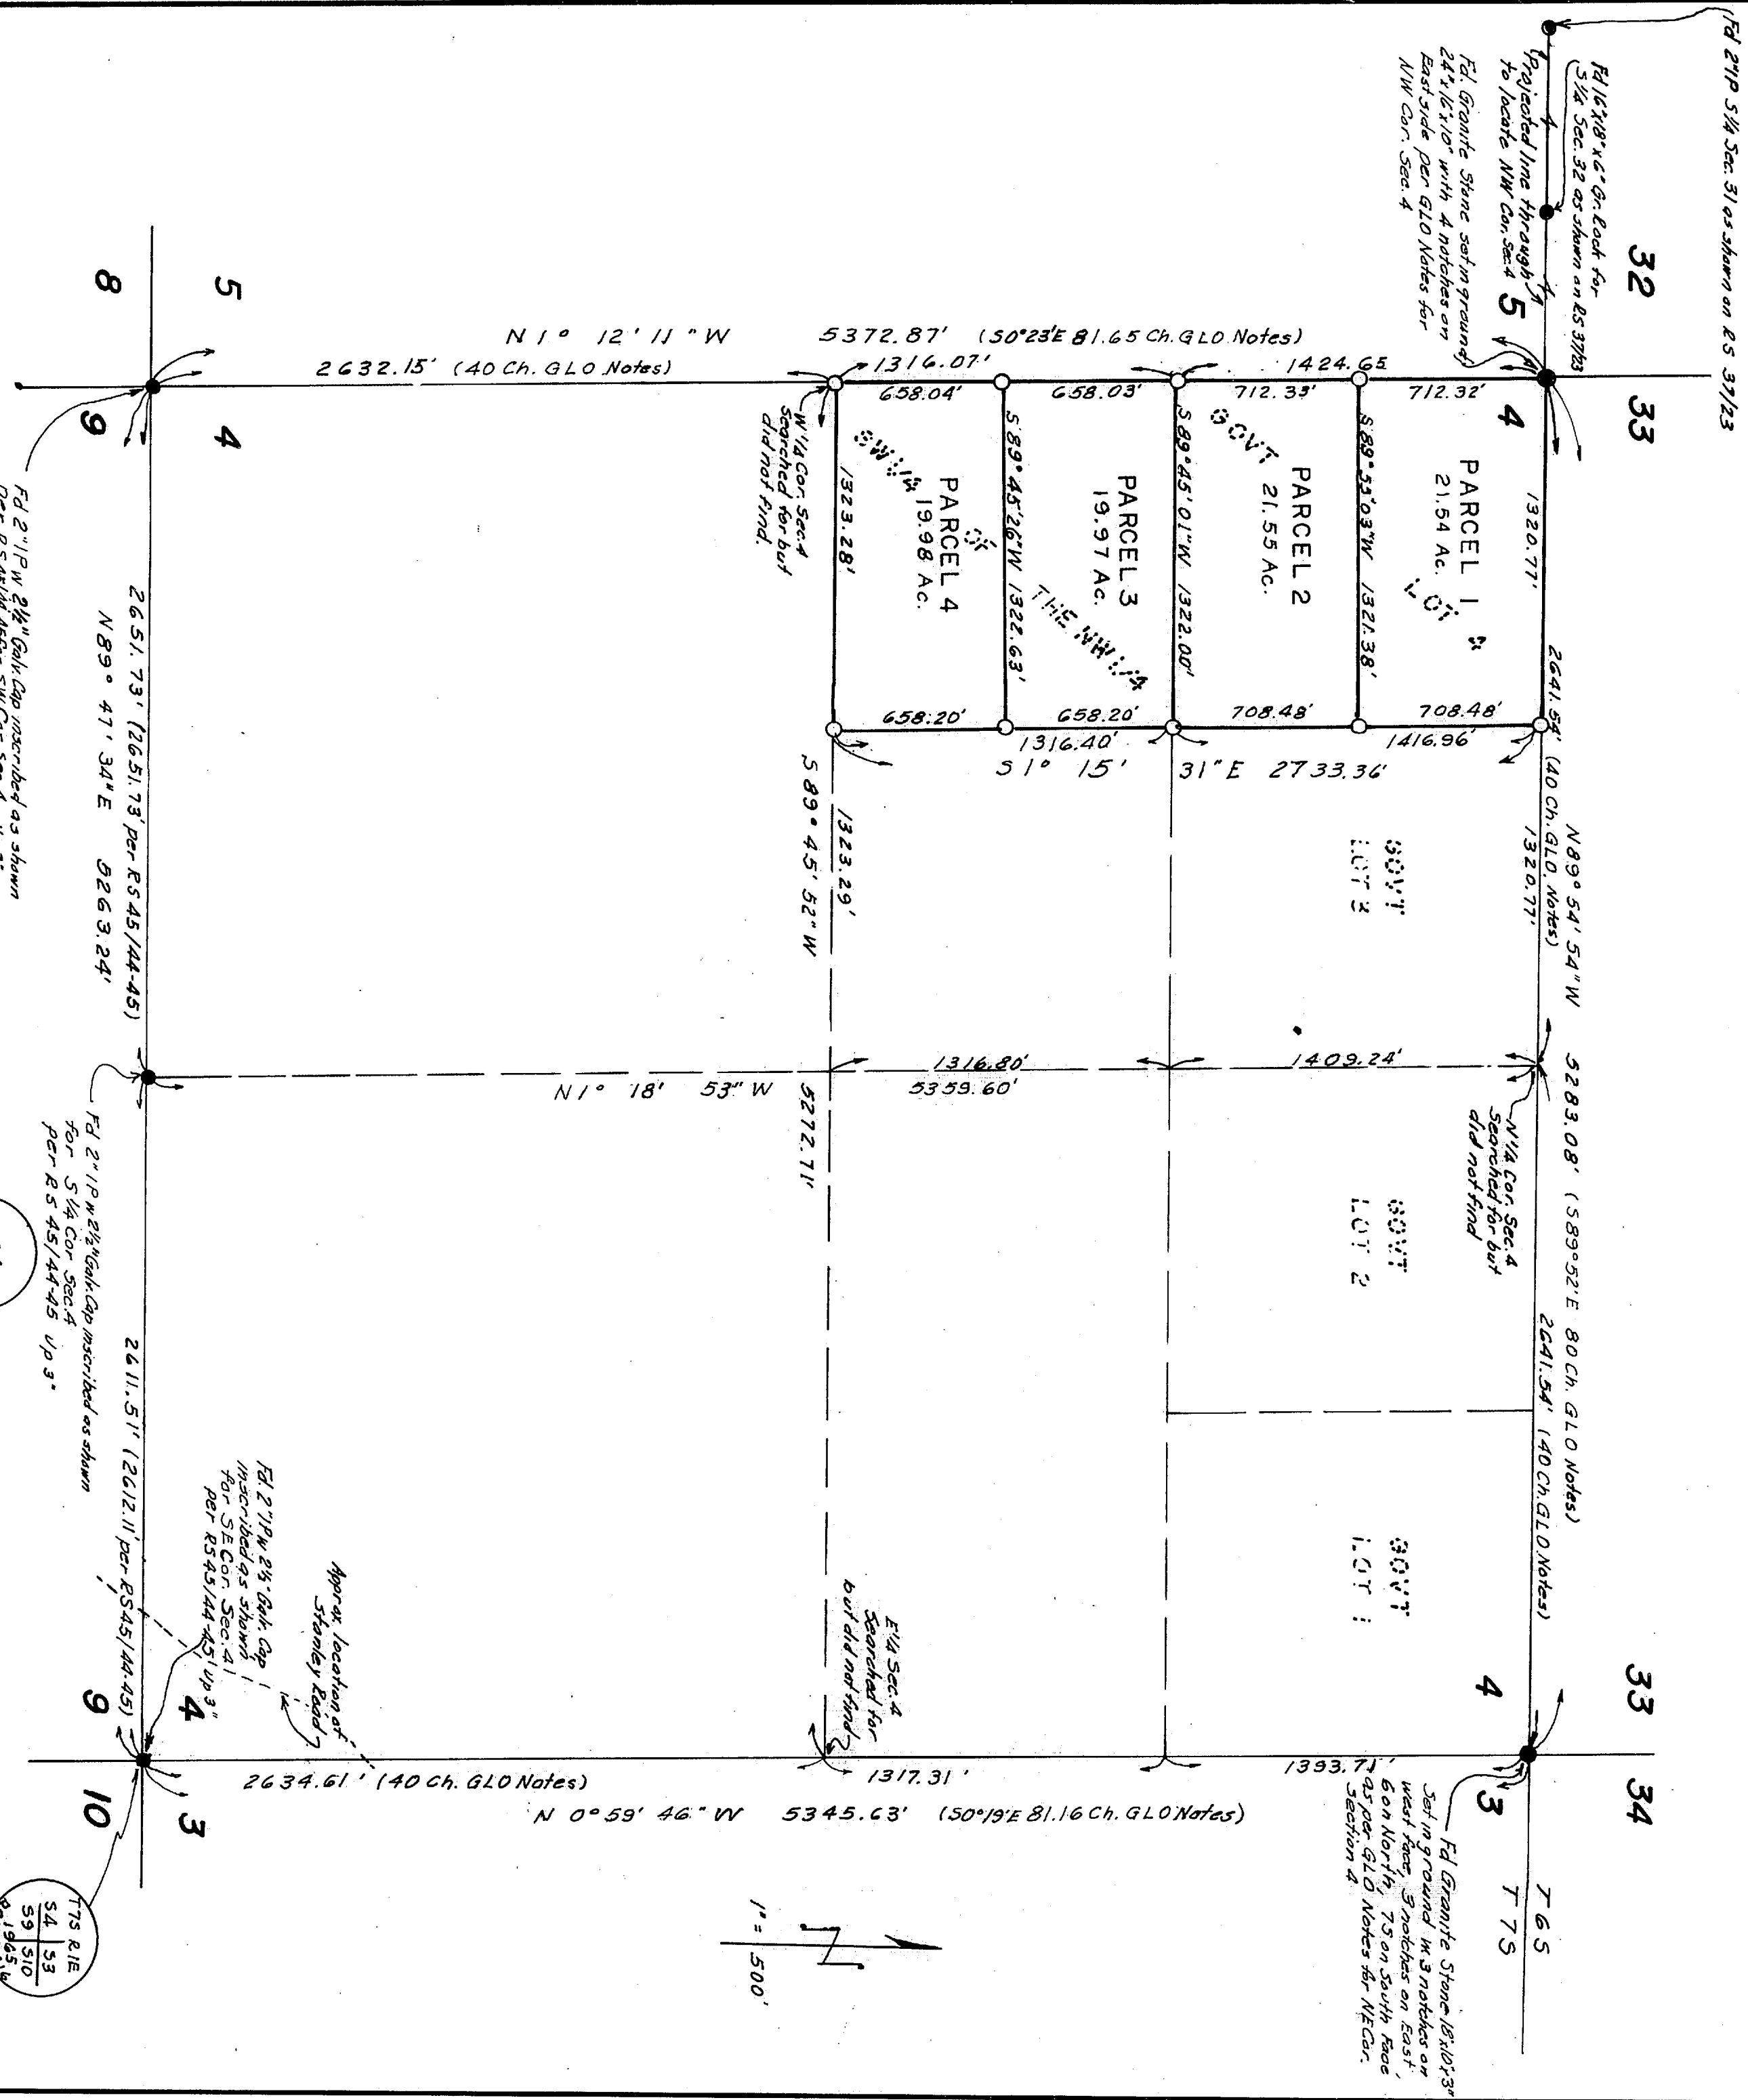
Fd 2"IP S1/4 Sec. 31 as shown on RS 37/23

Fd 16"x18"x6" Gr. Rock for S1/4 Sec. 32 as shown on RS 37/23

Projected line through to locate NW Cor. Sec. 4

Fd. Granite Stone set in ground 24"x16"x10" with 4 notches on East side per GLO Notes for NW Cor. Sec. 4

32
33
5
4

N 1° 12' 11" W 5372.87' (S0°23'E 81.65 Ch. GLO Notes)

2632.15' (40 Ch. GLO Notes)

1316.07'
1424.65
658.04'
658.03'
712.33'
712.32'

W 1/4 Cor. Sec. 4 Searched for but did not find.

PARCEL 1
21.54 Ac.
GOVT LOT 4

PARCEL 2
21.55 Ac.
GOVT

PARCEL 3
19.97 Ac.
THE NW 1/4

PARCEL 4
19.98 Ac.
SW 1/4 OF

S 89°53'03"W 1321.38'
S 89°45'01"W 1322.00'
S 89°45'26"W 1322.63'
1323.28'
1320.77'

658.20'
658.20'
708.48'
708.48'
1316.40'
1416.96'

S 1° 15' 31" E 2733.36'

2641.54' (40 Ch. GLO Notes)
N 89° 54' 54" W
1320.77'

GOVT LOT 3

1323.29'
S 89° 45' 52" W

8
5
9
4

2651.73' (2651.73' per RS 45/44-45)
N 89° 47' 34" E 5263.24'

Fd 2"IP w 2 1/2" Galv. Cap inscribed as shown per RS 45/44-45 for SW Cor. Sec. 4

1316.80'
5359.60'
1409.24'

N 1° 18' 53" W 5272.71'

Fd 2"IP w 2 1/2" Galv. Cap inscribed as shown for S 1/4 Cor. Sec. 4 per RS 45/44-45 Up 3"

N 1/4 Cor. Sec. 4 Searched for but did not find

5283.08' (S89°52'E 80 Ch. GLO Notes)
2641.54' (40 Ch. GLO Notes)

GOVT LOT 2

GOVT LOT 1

2611.51' (2612.11' per RS 45/44-45)

Fd 2"IP w 2 1/2" Galv. Cap inscribed as shown for SE Cor. Sec. 4 per RS 45/44-45 Up 3"

Approx. location of Stanley Road

E 1/4 Sec. 4 Searched for but did not find

9
4
10
3
4
33
34
3

2634.61' (40 Ch. GLO Notes)
1317.31'
1393.71'

N 0° 59' 46" W 5345.63' (S0°19'E 81.16 Ch. GLO Notes)

Fd Granite Stone 18"x10"x3" Set in ground w 3 notches on West face, 3 notches on East, 6 on North, 7 on South face as per GLO Notes for NE Cor. Section 4

T 6 S
T 7 S

1" = 500'

T7S R1E
S4 | S3
S9 | S10
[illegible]1965